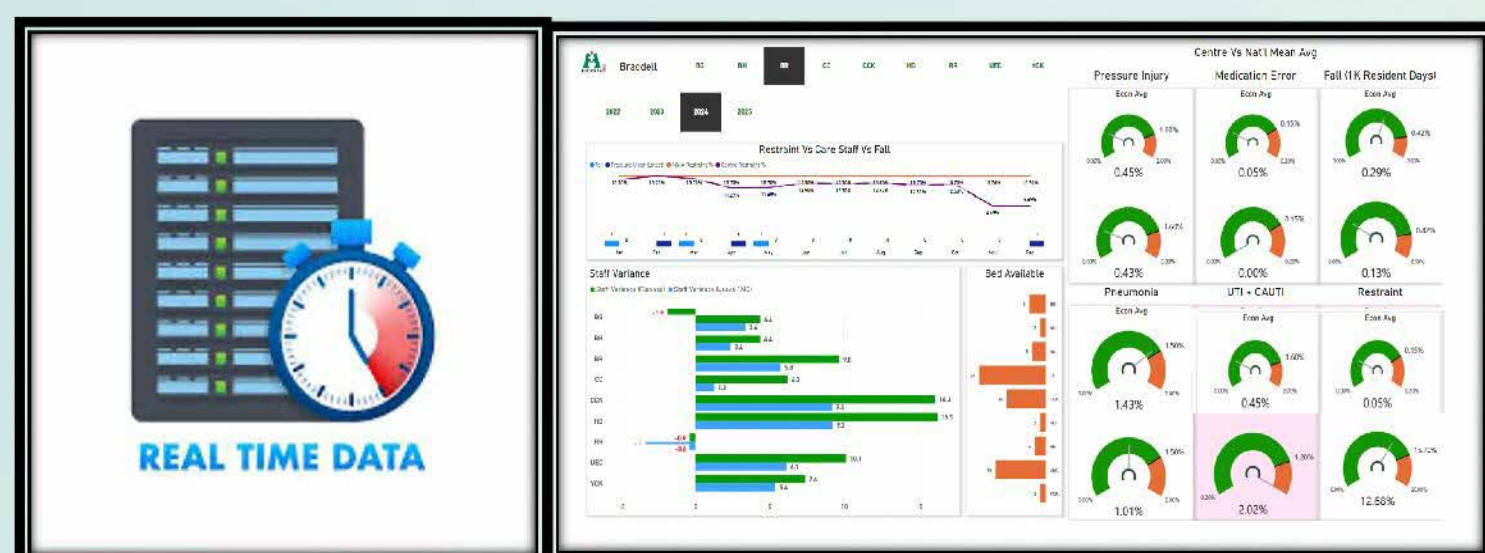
REAL TIME DATA

Bracdell BG BH BR CC CCK HD RR UEC YCK

2022 2023 2024 2025

Restraint Vs Care Staff Vs Fall

Staff Variance

BG
BH
BR
CC
CCK
HD
RR
UEC
YCK

4.4
3.4
4.4
2.4
9.8
5.8
4.3
1.3
16.3
9.3
15.5
9.2
-0.4
-0.6
10.1
4.1
7.6
5.4

Bed Available

Centre Vs Nat'l Mean Avg

Pressure Injury

Medication Error

Fall (1K Resident Days)

Ecen Avg

1.10%
0.45%
0.15%
0.05%
0.42%
0.29%
1.62%
0.43%
0.15%
0.00%
0.00%
0.13%

Pneumonia

UTI + CAUTI

Restraint

1.50%
1.43%
1.60%
0.45%
0.15%
0.05%
1.50%
1.01%
1.30%
2.02%
15.72%
12.68%